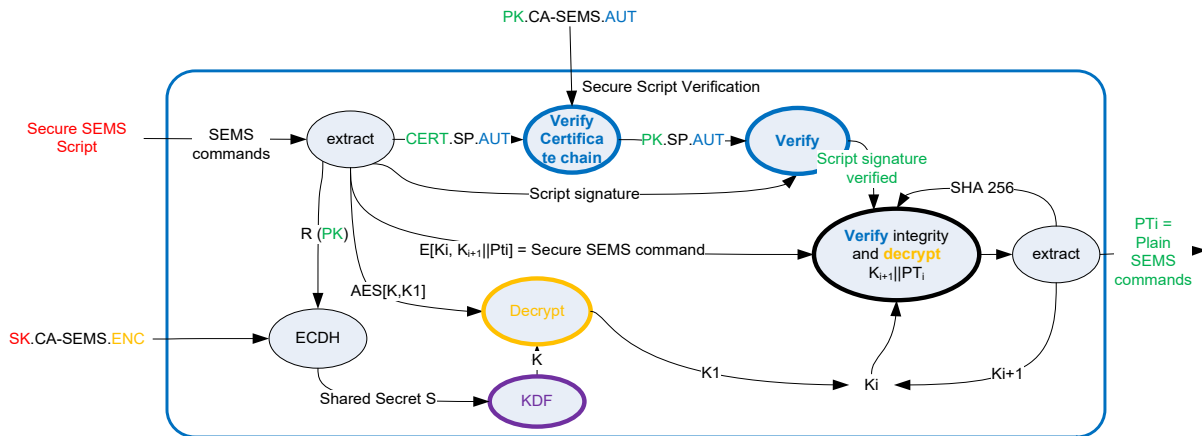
PK.CA-SEMS.AUT

Secure Script Verification

Secure SEMS Script

SEMS commands

extract

CERT.SP.AUT

Verify Certificate chain

PK.SP.AUT

Verify

Script signature verified

Script signature

SHA 256

R (PK)

E[Ki, $K_{i+1}$||Pti] = Secure SEMS command

Verify integrity and decrypt $K_{i+1}$||$PT_i$

extract

PTi = Plain SEMS commands

AES[K,K1]

Decrypt

SK.CA-SEMS.ENC

ECDH

K

K1

Ki

Ki+1

Shared Secret S

KDF